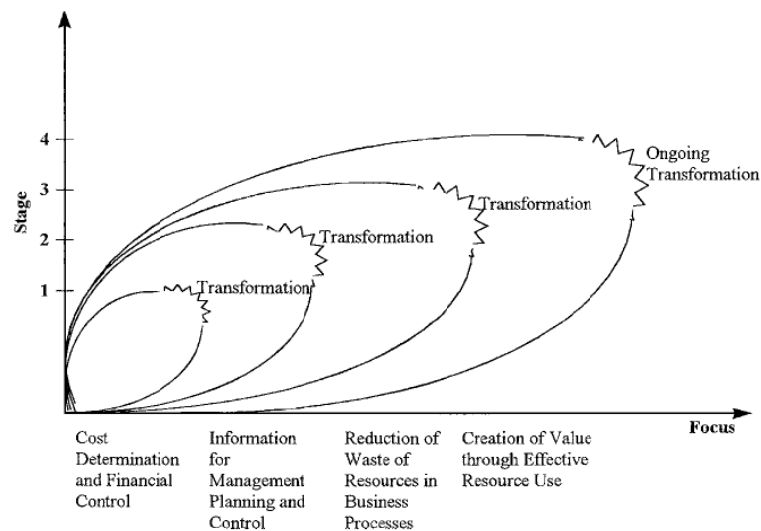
Stage

4
3
2
1

Transformation
Transformation
Transformation
Ongoing Transformation

Focus

Cost Determination and Financial Control

Information for Management Planning and Control

Reduction of Waste of Resources in Business Processes

Creation of Value through Effective Resource Use